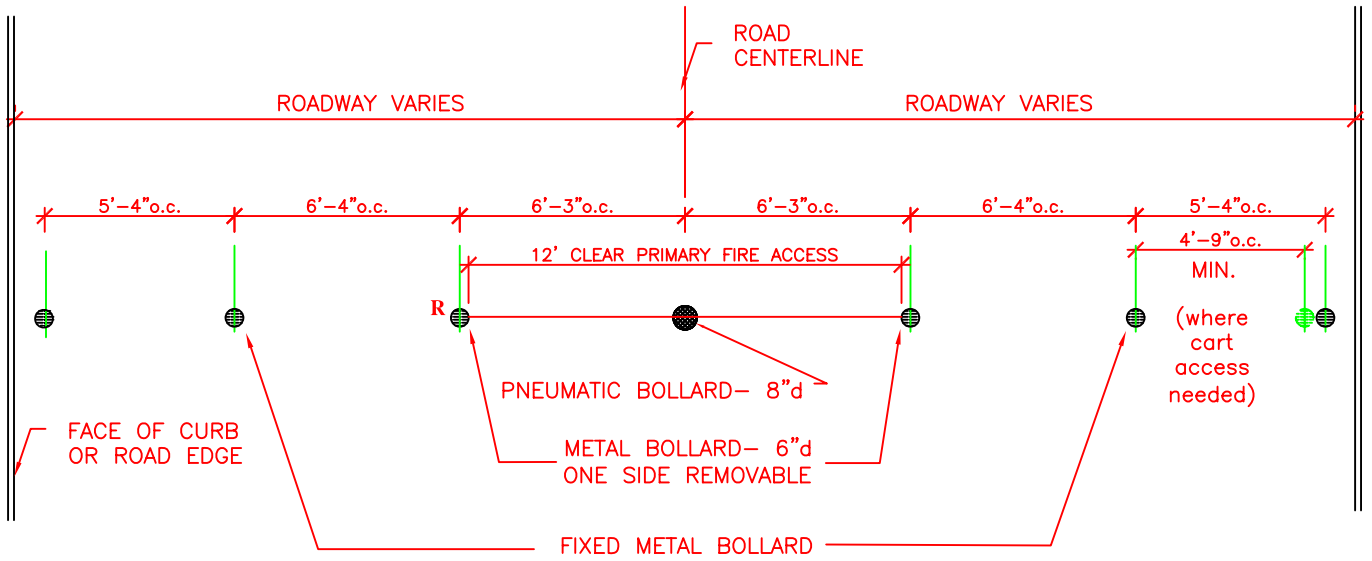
ROAD CENTERLINE

ROADWAY VARIES

ROADWAY VARIES

5'–4"o.c.

6'–4"o.c.

6'–3"o.c.

6'–3"o.c.

6'–4"o.c.

5'–4"o.c.

4'–9"o.c.

12' CLEAR PRIMARY FIRE ACCESS

MIN.

(where cart access needed)

R

PNEUMATIC BOLLARD– 8"d

FACE OF CURB OR ROAD EDGE

METAL BOLLARD– 6"d ONE SIDE REMOVABLE

FIXED METAL BOLLARD